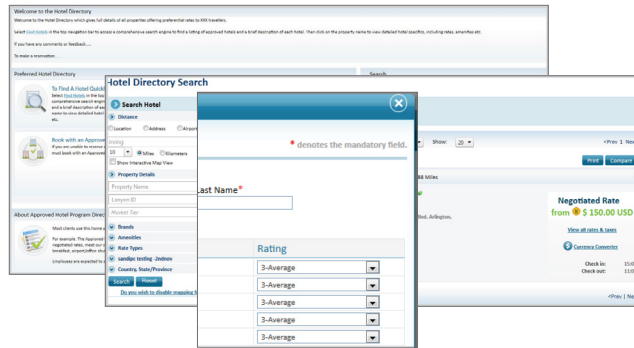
Welcome to the Hotel Directory

Welcome to the Hotel Directory which gives full details of all properties offering preferential rates to XXX travellers.

Select Find Hotels in the top navigation bar to access a comprehensive search engine to find a listing of approved hotels and a brief description of each hotel. Then click on the property name to view detailed hotel specifics, including rates, amenities etc.

If you have any comments or feedback...

To make a reservation...

Preferred Hotel Directory

Search

To Find A Hotel Quickl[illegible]

Book with an Approve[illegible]

About Approved Hotel Program Direc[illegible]

Hotel Directory Search

Search Hotel

Distance

Location Address Airport

Irving

10 Miles Kilometers

Show Interactive Map View

Property Details

Property Name

Lanyon ID

Hotel Tier

Brands

Amenities

Rate Types

sandips testing -2ndnov

Country, State/Province

Search Reset

Do you wish to disable mapping f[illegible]

* denotes the mandatory field.

Last Name*

Rating

3-Average

3-Average

3-Average

3-Average

3-Average

Show: 20

<Prev 1 Ne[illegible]

Print Compare

88 Miles

lld, Arlington,

Negotiated Rate

from $ 150.00 USD

View all rates & taxes

Currency Converter

Check in: 15:0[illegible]

Check out: 11:0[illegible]

<Prev | N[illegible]